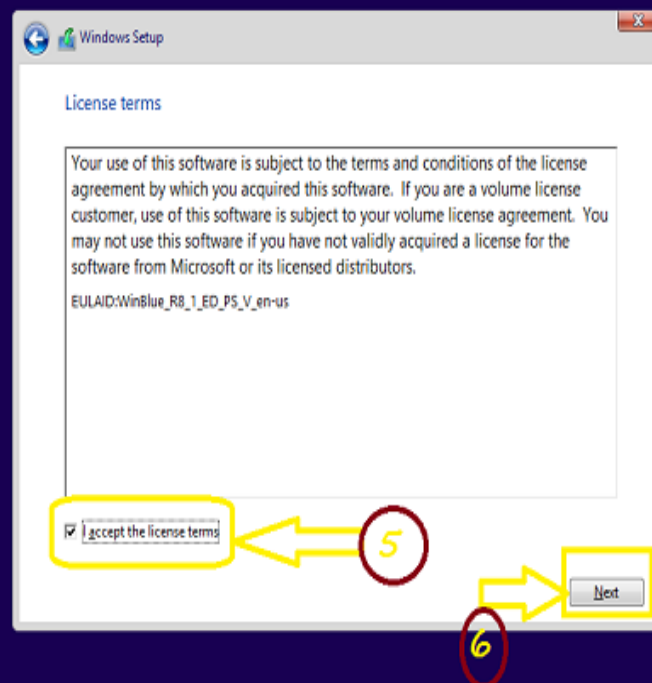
Windows Setup

License terms

Your use of this software is subject to the terms and conditions of the license agreement by which you acquired this software. If you are a volume license customer, use of this software is subject to your volume license agreement. You may not use this software if you have not validly acquired a license for the software from Microsoft or its licensed distributors.

EULAID:WinBlue_R8_1_ED_PS_V_en-us

I accept the license terms

5

Next

6